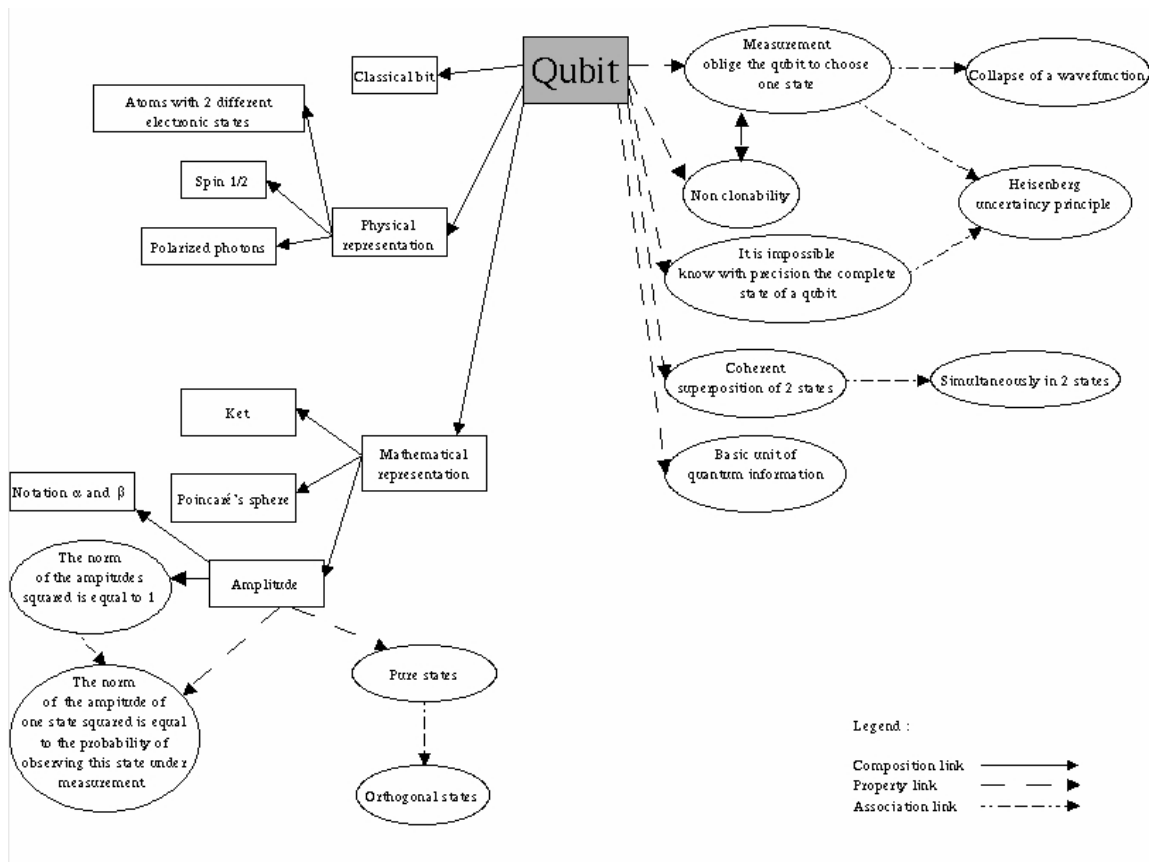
Qubit

Classical bit

Atoms with 2 different electronic states

Spin 1/2

Polarized photons

Physical representation

Measurement oblige the qubit to choose one state

Collapse of a wavefunction

Non clonability

Heisenberg uncertaincy principle

It is impossible know with precision the complete state of a qubit

Coherent superposition of 2 states

Simultaneously in 2 states

Basic unit of quantum information

Ket

Mathematical representation

Poincaré's sphere

Notation α and β

The norm of the ampitudes squared is equal to 1

Amplitude

The norm of the ampitude of one state squared is equal to the probability of observing this state under measurement

Pure states

Orthogonal states

Legend :

Composition link

Property link

Association link